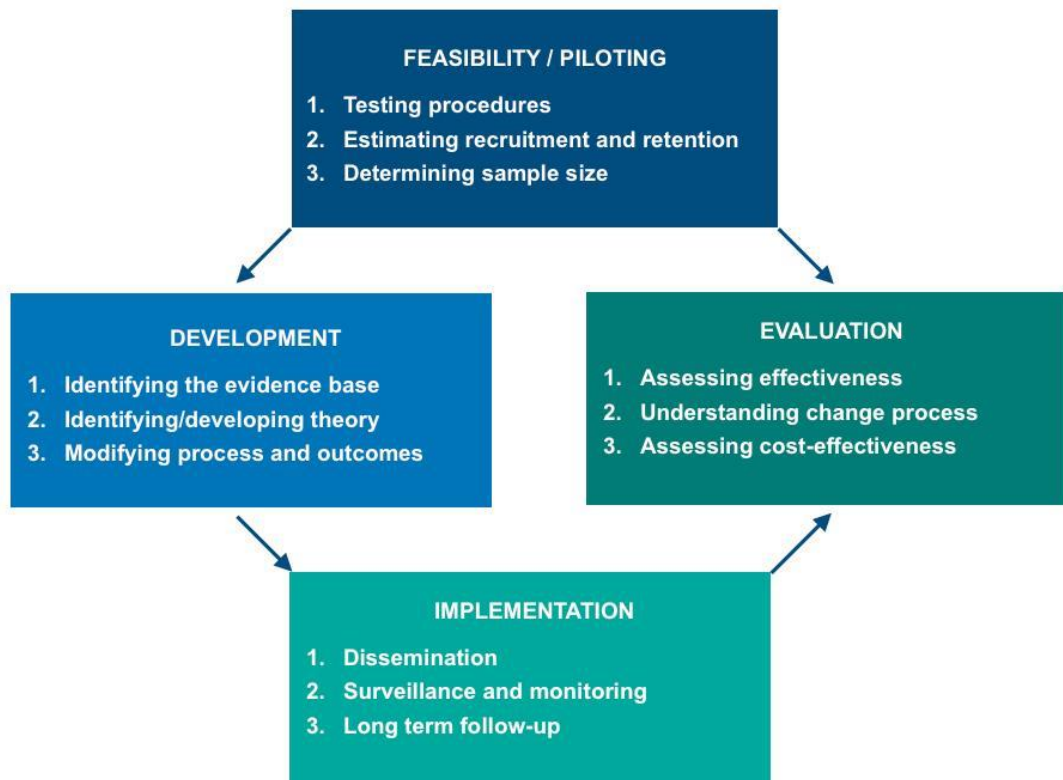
FEASIBILITY / PILOTING

1. Testing procedures
2. Estimating recruitment and retention
3. Determining sample size

DEVELOPMENT

1. Identifying the evidence base
2. Identifying/developing theory
3. Modifying process and outcomes

EVALUATION

1. Assessing effectiveness
2. Understanding change process
3. Assessing cost-effectiveness

IMPLEMENTATION

1. Dissemination
2. Surveillance and monitoring
3. Long term follow-up